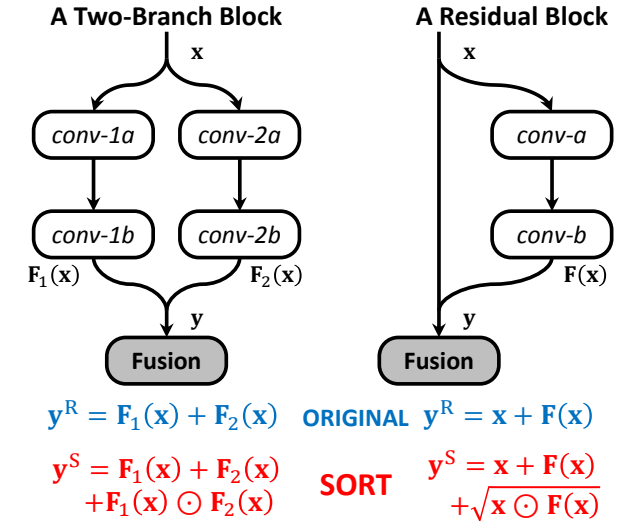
A Two-Branch Block

$\mathbf{x}$

conv-1a

conv-2a

conv-1b

conv-2b

$\mathbf{F}_1(\mathbf{x})$

$\mathbf{F}_2(\mathbf{x})$

$\mathbf{y}$

Fusion

A Residual Block

$\mathbf{x}$

conv-a

conv-b

$\mathbf{F}(\mathbf{x})$

$\mathbf{y}$

Fusion

$\mathbf{y}^{\mathrm{R}} = \mathbf{F}_1(\mathbf{x}) + \mathbf{F}_2(\mathbf{x})$ ORIGINAL $\mathbf{y}^{\mathrm{R}} = \mathbf{x} + \mathbf{F}(\mathbf{x})$

$\mathbf{y}^{\mathrm{S}} = \mathbf{F}_1(\mathbf{x}) + \mathbf{F}_2(\mathbf{x}) + \mathbf{F}_1(\mathbf{x}) \odot \mathbf{F}_2(\mathbf{x})$ SORT $\mathbf{y}^{\mathrm{S}} = \mathbf{x} + \mathbf{F}(\mathbf{x}) + \sqrt{\mathbf{x} \odot \mathbf{F}(\mathbf{x})}$